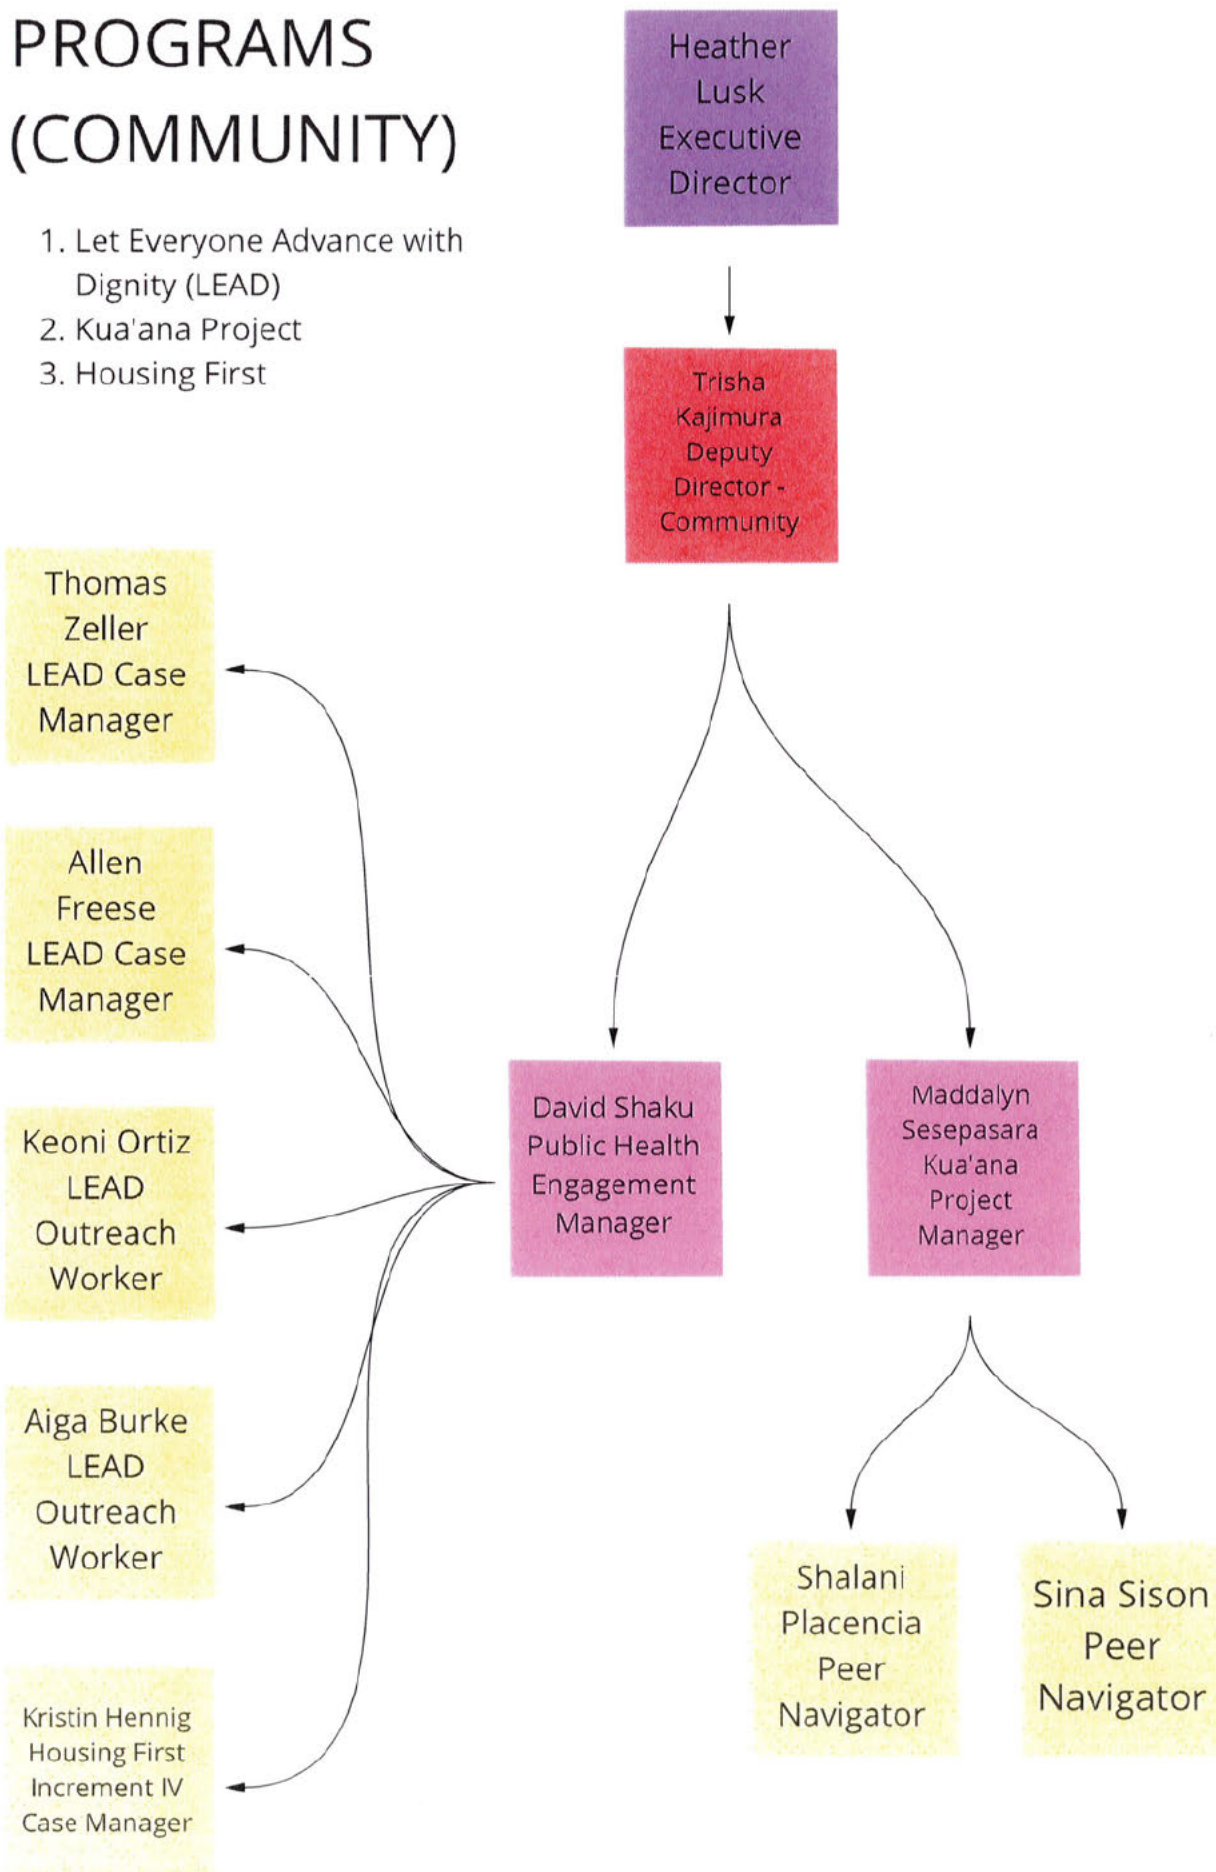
PROGRAMS (COMMUNITY)

1. Let Everyone Advance with Dignity (LEAD)
2. Kua'ana Project
3. Housing First

Heather Lusk Executive Director

Trisha Kajimura Deputy Director - Community

Thomas Zeller LEAD Case Manager

Allen Freese LEAD Case Manager

Keoni Ortiz LEAD Outreach Worker

Aiga Burke LEAD Outreach Worker

Kristin Hennig Housing First Increment IV Case Manager

David Shaku Public Health Engagement Manager

Maddalyn Sesepasara Kua'ana Project Manager

Shalani Placencia Peer Navigator

Sina Sison Peer Navigator